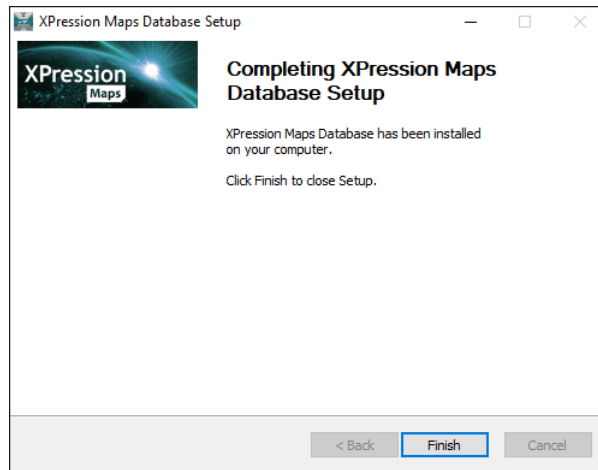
XPression Maps Database Setup

XPression
Maps

Completing XPression Maps Database Setup

XPression Maps Database has been installed on your computer.

Click Finish to close Setup.

< Back
Finish
Cancel